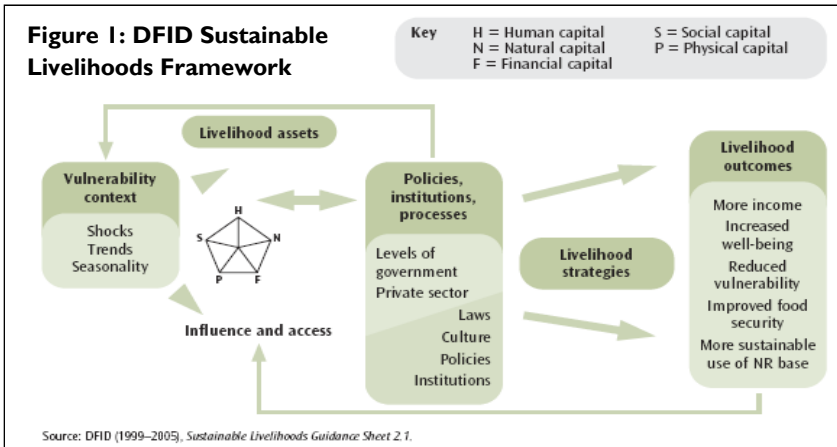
Figure 1: DFID Sustainable Livelihoods Framework

Key H = Human capital S = Social capital
N = Natural capital P = Physical capital
F = Financial capital

Livelihood assets

Vulnerability context

Shocks
Trends
Seasonality

H
S N
P F

Influence and access

Policies, institutions, processes

Levels of government
Private sector
Laws
Culture
Policies
Institutions

Livelihood strategies

Livelihood outcomes

More income
Increased well-being
Reduced vulnerability
Improved food security
More sustainable use of NR base

Source: DFID (1999–2005), Sustainable Livelihoods Guidance Sheet 2.1.